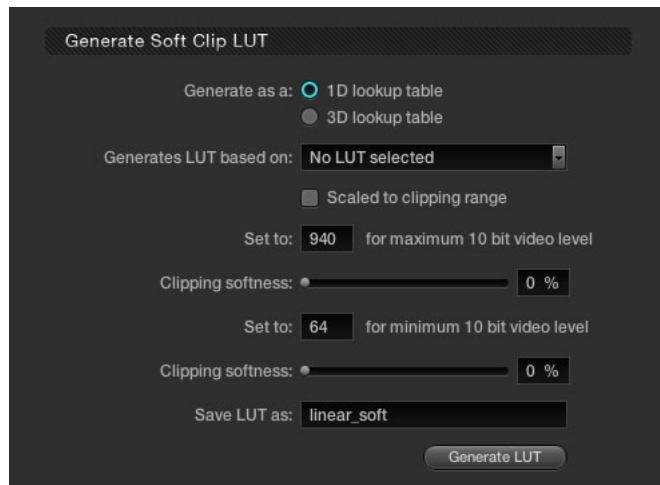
Generate Soft Clip LUT

Generate as a: 1D lookup table
3D lookup table

Generates LUT based on: No LUT selected

Scaled to clipping range

Set to: 940 for maximum 10 bit video level

Clipping softness: 0 %

Set to: 64 for minimum 10 bit video level

Clipping softness: 0 %

Save LUT as: linear_soft

Generate LUT